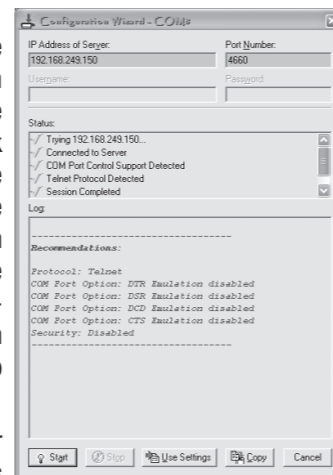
Configuration Wizard - COM8

IP Address of Server:
192.168.249.150
Port Number:
4660
Username:
Password:

Status:
Trying 192.168.249.150...
Connected to Server
COM Port Control Support Detected
Telnet Protocol Detected
Session Completed

Log:
------------------------------------
Recommendations:

Protocol: Telnet
COM Port Option: DTR Emulation disabled
COM Port Option: DSR Emulation disabled
COM Port Option: DCD Emulation disabled
COM Port Option: CTS Emulation disabled
Security: Disabled
------------------------------------

Start
Stop
Use Settings
Copy
Cancel